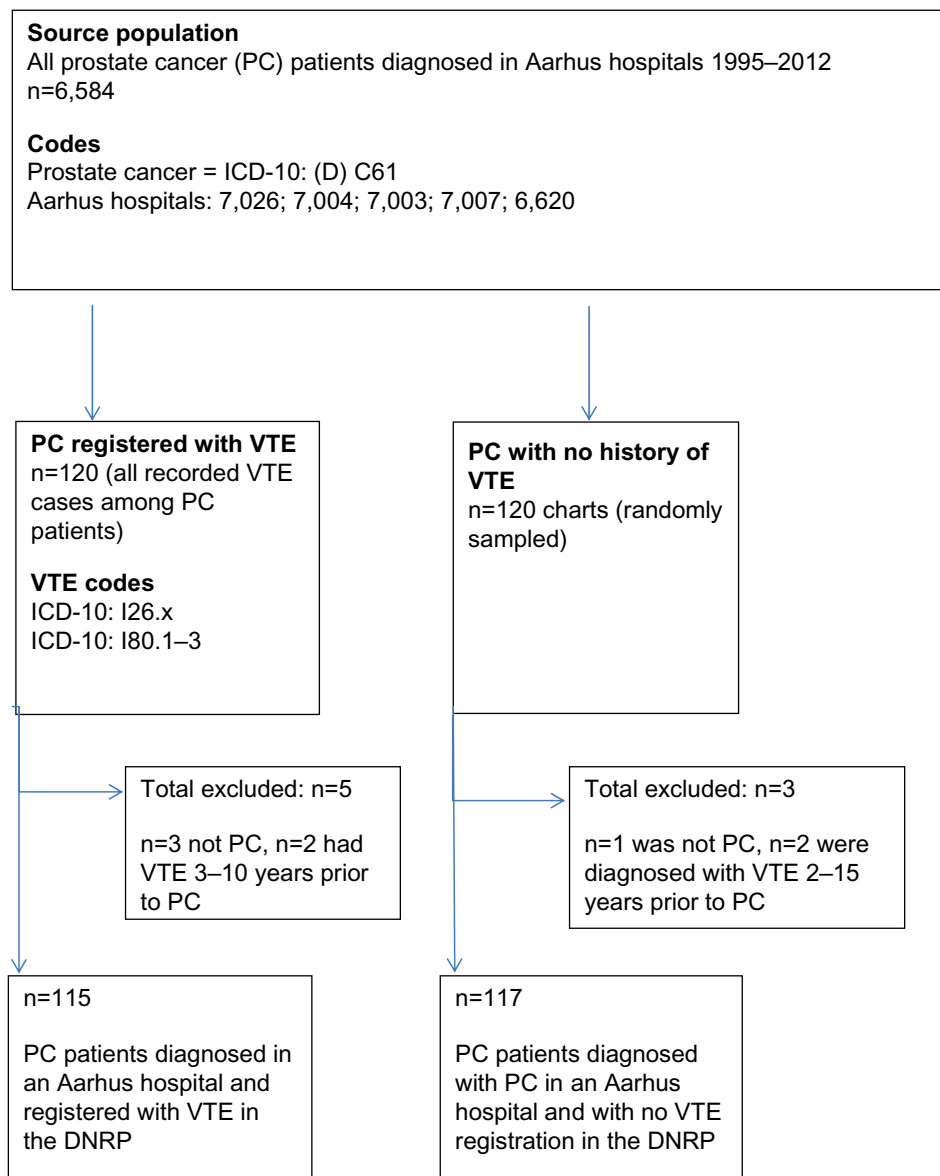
**Source population**
All prostate cancer (PC) patients diagnosed in Aarhus hospitals 1995–2012
n=6,584

**Codes**
Prostate cancer = ICD-10: (D) C61
Aarhus hospitals: 7,026; 7,004; 7,003; 7,007; 6,620

**PC registered with VTE**
n=120 (all recorded VTE cases among PC patients)

**VTE codes**
ICD-10: I26.x
ICD-10: I80.1–3

**PC with no history of VTE**
n=120 charts (randomly sampled)

Total excluded: n=5

n=3 not PC, n=2 had VTE 3–10 years prior to PC

Total excluded: n=3

n=1 was not PC, n=2 were diagnosed with VTE 2–15 years prior to PC

n=115

PC patients diagnosed in an Aarhus hospital and registered with VTE in the DNRP

n=117

PC patients diagnosed with PC in an Aarhus hospital and with no VTE registration in the DNRP